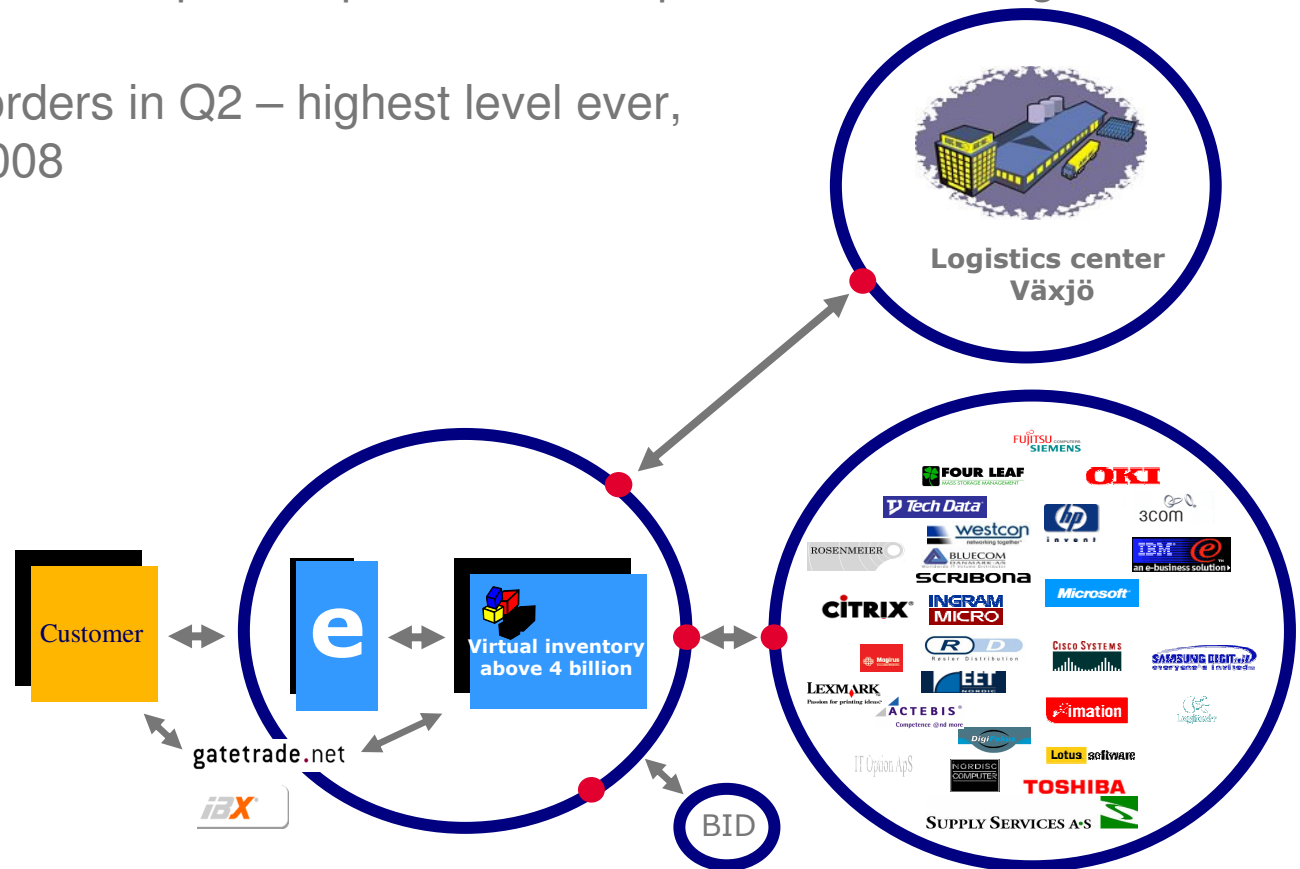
orders in Q2 – highest level ever, 008

Logistics center Växjö

Customer

e

Virtual inventory above 4 billion

gatetrade.net

IBX

BID

FUJITSU SIEMENS
FOUR LEAF
OKI
Tech Data
westcon
3com
ROSENMEIER
BLUECOM
IBM
SCRIBONA
Microsoft
CITRIX
INGRAM MICRO
Magirus
R D
Cisco Systems
SAMSUNG DIGITall
LEXMARK
EET
ACTEBIS
imation
Logitech
Lotus software
IT Optian ApS
NORDISC COMPUTER
TOSHIBA
SUPPLY SERVICES A·S